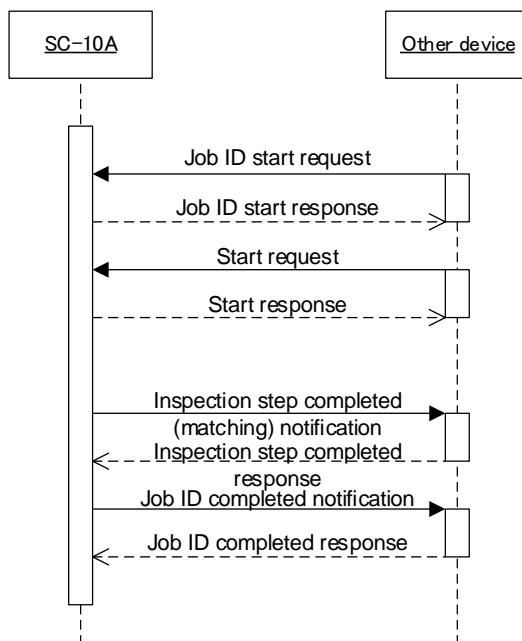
SC-10A

Other device

Job ID start request

Job ID start response

Start request

Start response

Inspection step completed (matching) notification

Inspection step completed response

Job ID completed notification

Job ID completed response